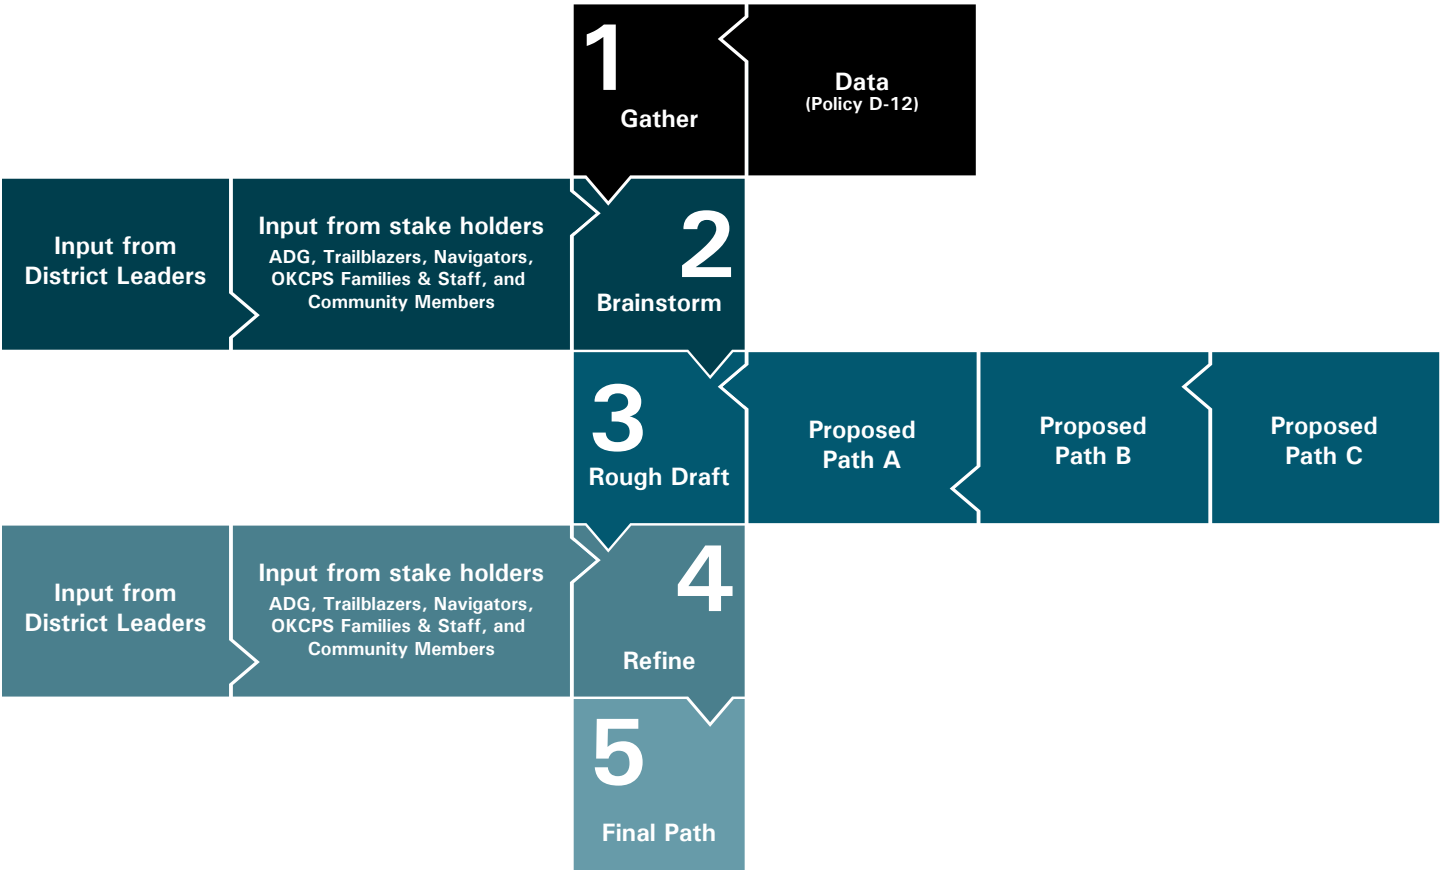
1
Gather

Data
(Policy D-12)

Input from District Leaders

Input from stake holders
ADG, Trailblazers, Navigators, OKCPS Families & Staff, and Community Members

2
Brainstorm

3
Rough Draft

Proposed Path A

Proposed Path B

Proposed Path C

Input from District Leaders

Input from stake holders
ADG, Trailblazers, Navigators, OKCPS Families & Staff, and Community Members

4
Refine

5
Final Path